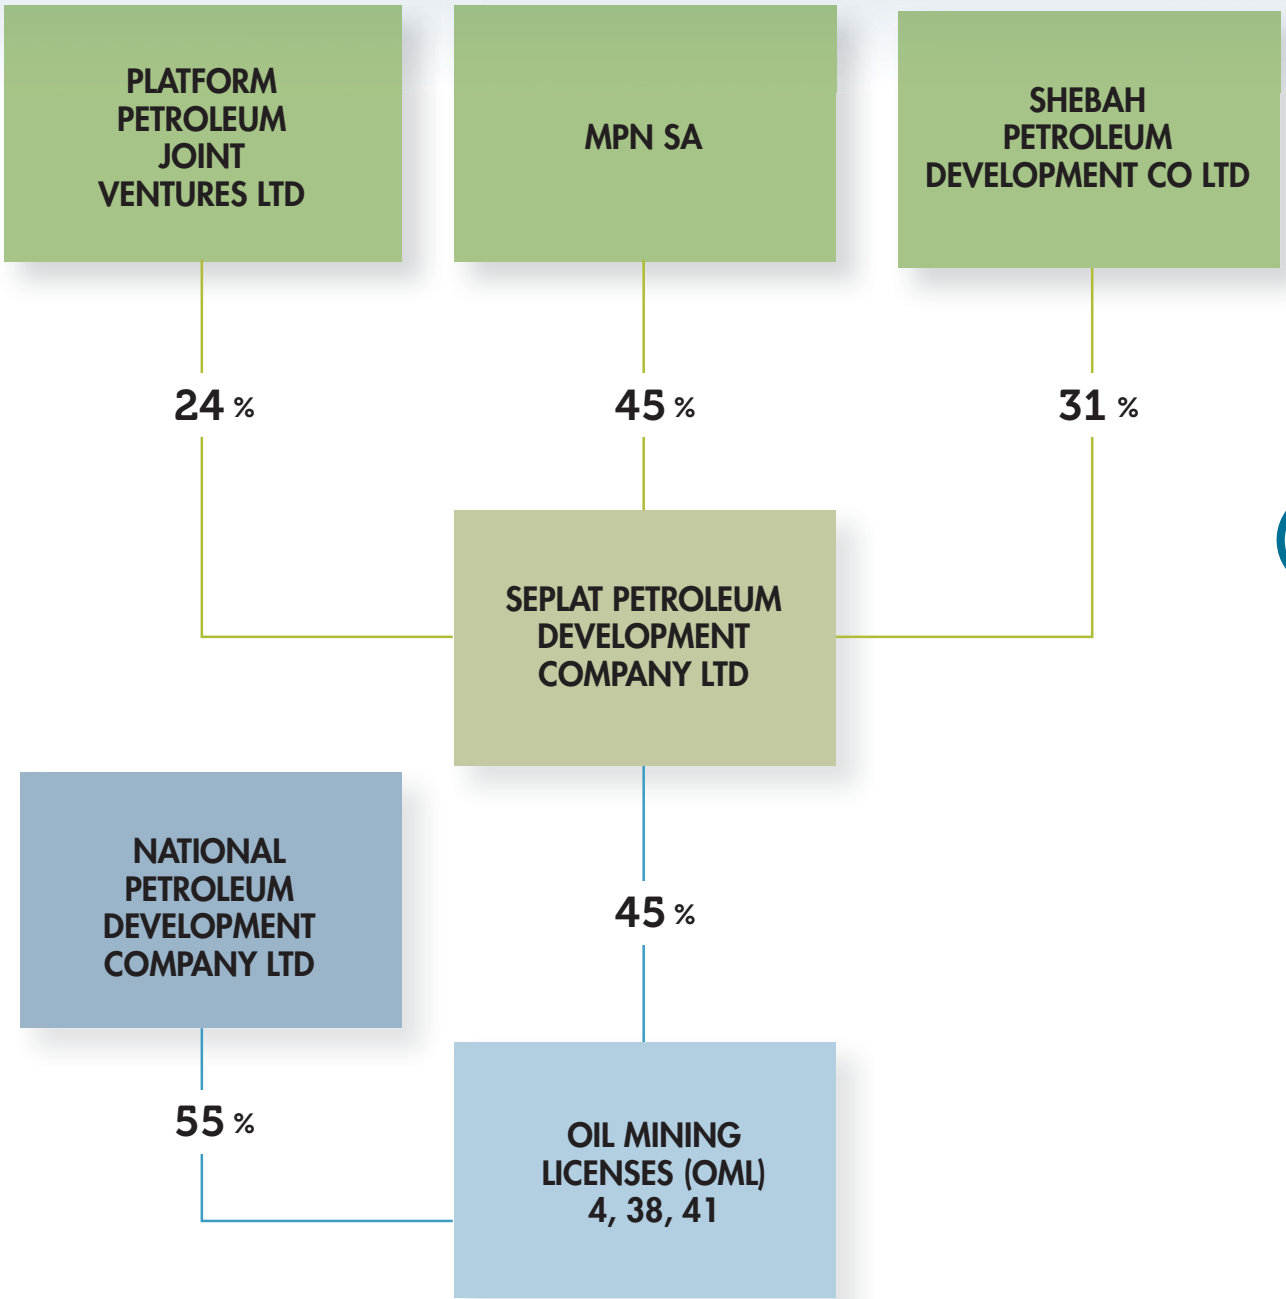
PLATFORM PETROLEUM JOINT VENTURES LTD

MPN SA

SHEBAH PETROLEUM DEVELOPMENT CO LTD

24 %

45 %

31 %

SEPLAT PETROLEUM DEVELOPMENT COMPANY LTD

NATIONAL PETROLEUM DEVELOPMENT COMPANY LTD

45 %

55 %

OIL MINING LICENSES (OML) 4, 38, 41